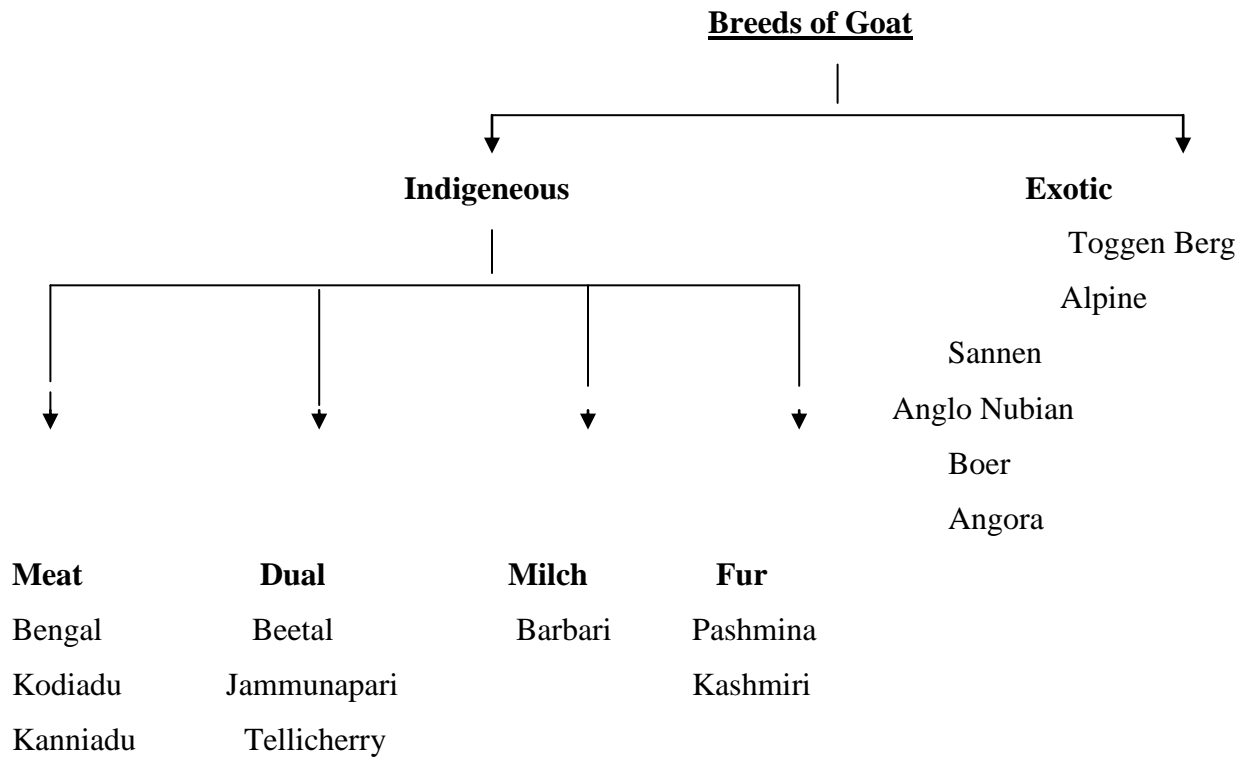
Breeds of Goat

Indigeneous

Exotic

Toggen Berg

Alpine

Sannen

Anglo Nubian

Boer

Angora

| Meat | Dual | Milch | Fur |
|---|---|---|---|
| Bengal | Beetal | Barbari | Pashmina |
| Kodiadu | Jammunapari | | Kashmiri |
| Kanniadu | Tellicherry | | |